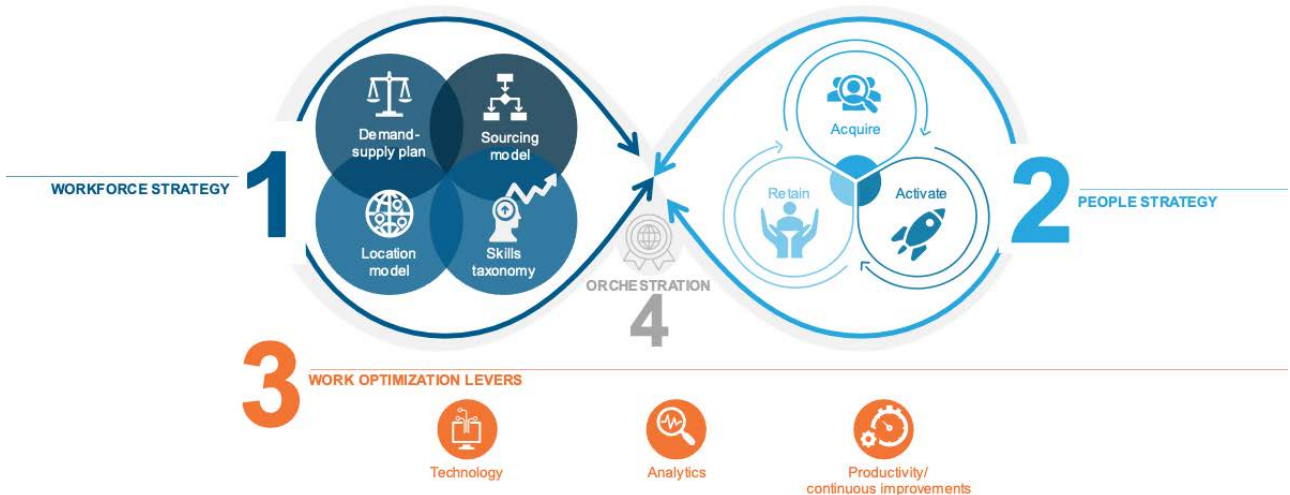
WORKFORCE STRATEGY

1

Demand-supply plan

Sourcing model

Location model

Skills taxonomy

Acquire

Retain

Activate

2

PEOPLE STRATEGY

ORCHESTRATION

4

3

WORK OPTIMIZATION LEVERS

Technology

Analytics

Productivity/ continuous improvements